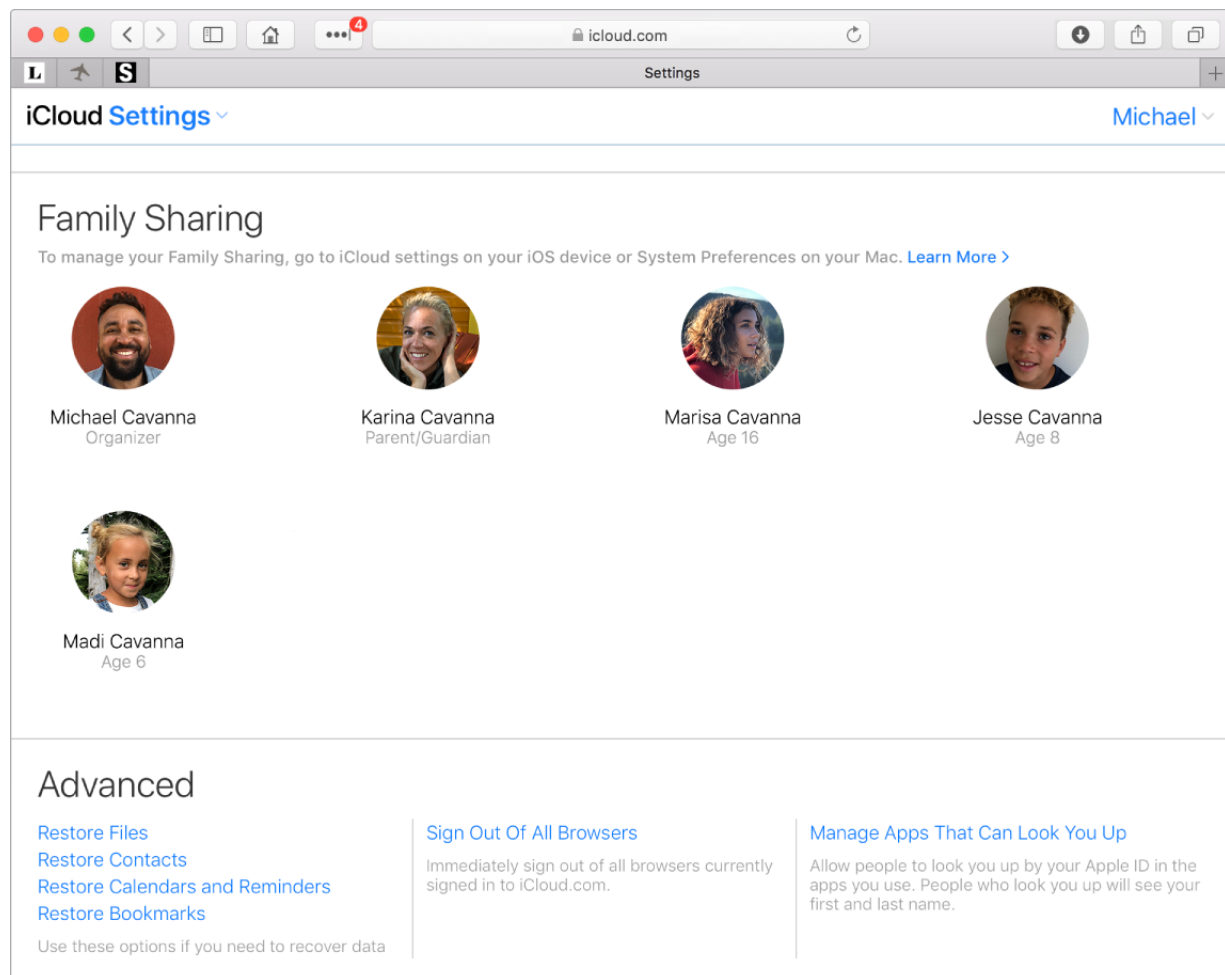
4

icloud.com

L S

Settings

iCloud Settings

Michael

Family Sharing

To manage your Family Sharing, go to iCloud settings on your iOS device or System Preferences on your Mac. Learn More >

Michael Cavanna
Organizer

Karina Cavanna
Parent/Guardian

Marisa Cavanna
Age 16

Jesse Cavanna
Age 8

Madi Cavanna
Age 6

Advanced

Restore Files
Restore Contacts
Restore Calendars and Reminders
Restore Bookmarks
Use these options if you need to recover data

Sign Out Of All Browsers
Immediately sign out of all browsers currently signed in to iCloud.com.

Manage Apps That Can Look You Up
Allow people to look you up by your Apple ID in the apps you use. People who look you up will see your first and last name.